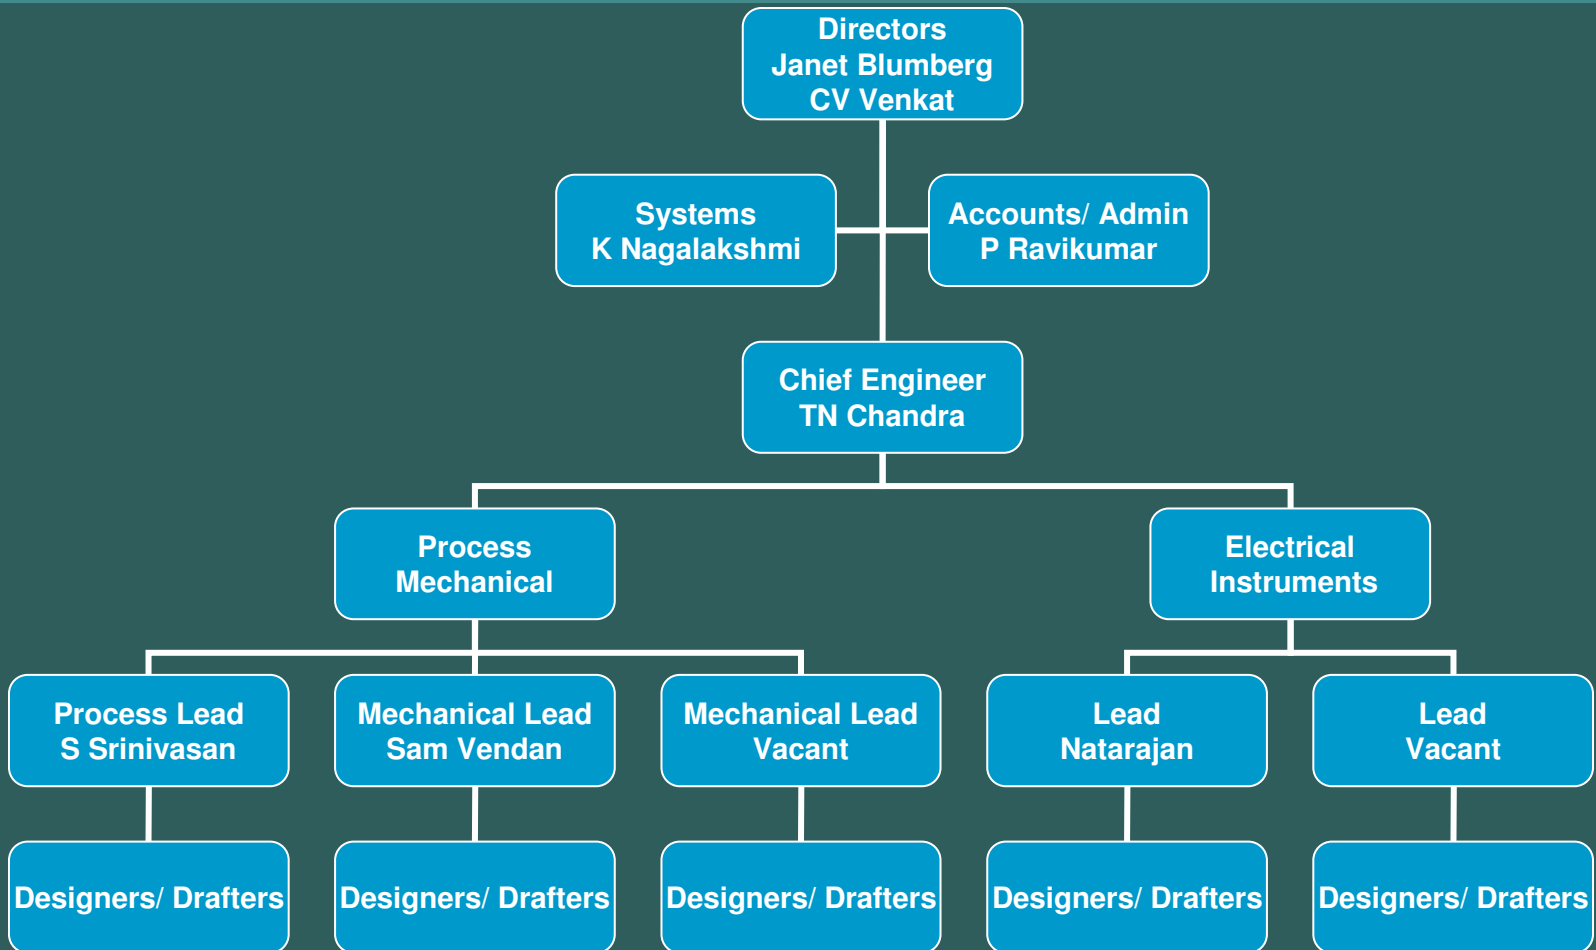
Directors
Janet Blumberg
CV Venkat

Systems
K Nagalakshmi

Accounts/ Admin
P Ravikumar

Chief Engineer
TN Chandra

Process
Mechanical

Electrical
Instruments

Process Lead
S Srinivasan

Mechanical Lead
Sam Vendan

Mechanical Lead
Vacant

Lead
Natarajan

Lead
Vacant

Designers/ Drafters

Designers/ Drafters

Designers/ Drafters

Designers/ Drafters

Designers/ Drafters